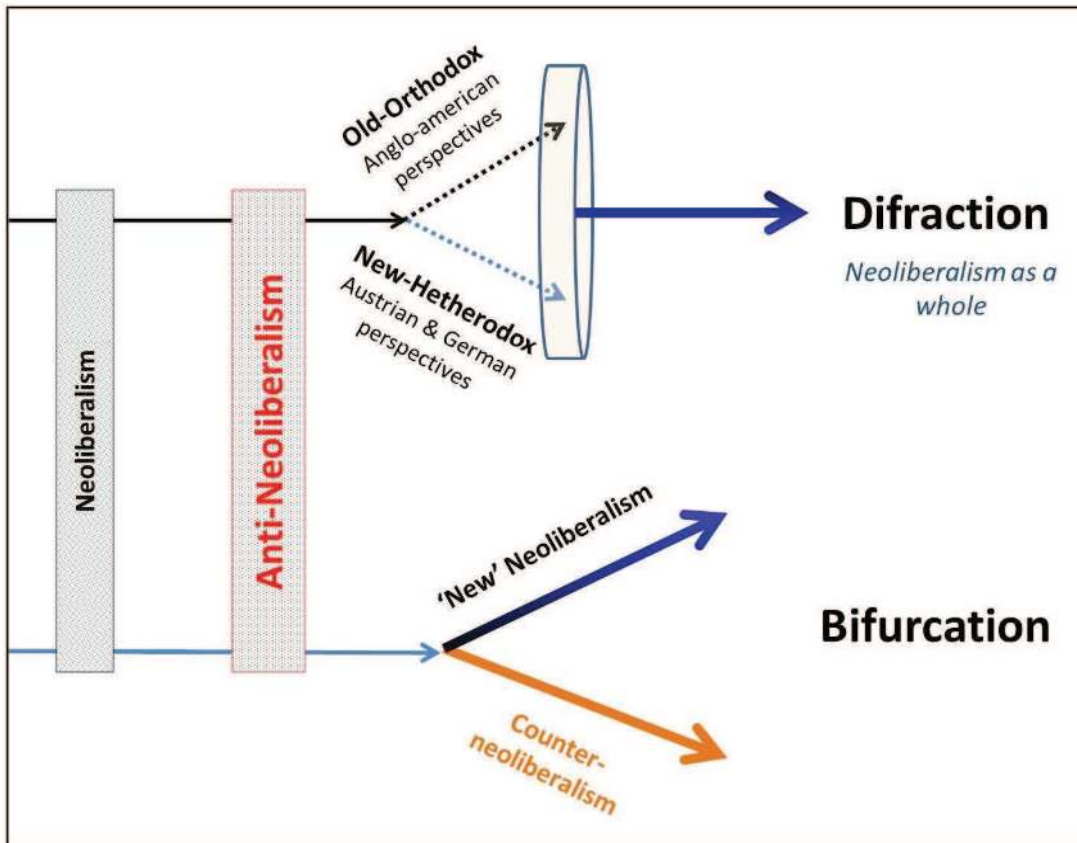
Old-Orthodox
Anglo-american perspectives

New-Hetherodox
Austrian & German perspectives

Difraction

Neoliberalism as a whole

Neoliberalism

Anti-Neoliberalism

'New' Neoliberalism

Bifurcation

Counter-neoliberalism